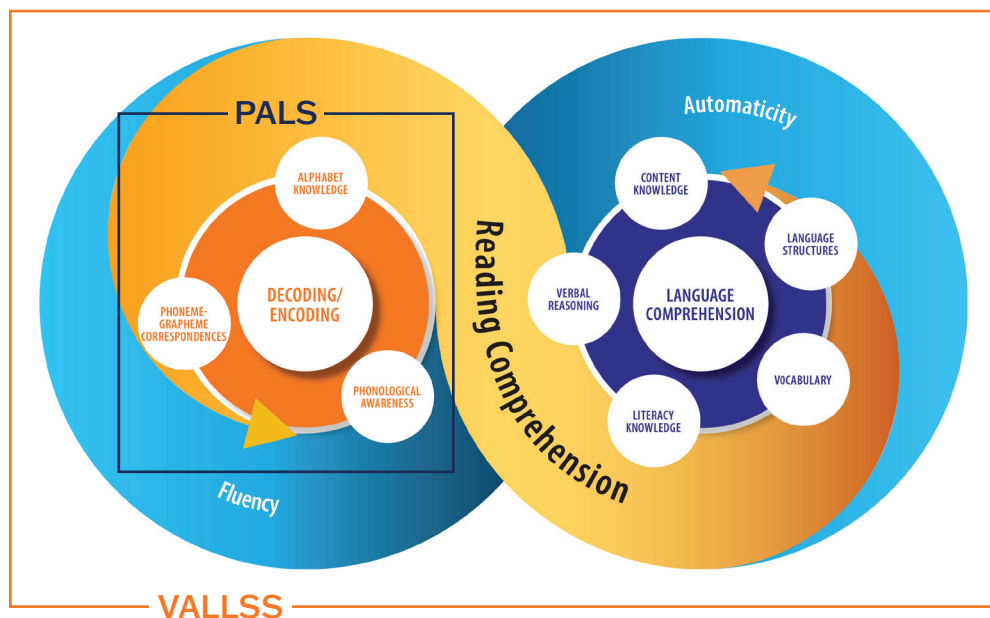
PALS

ALPHABET KNOWLEDGE

DECODING/ ENCODING

PHONEME-GRAPHEME CORRESPONDENCES

PHONOLOGICAL AWARENESS

Fluency

Reading Comprehension

Automaticity

CONTENT KNOWLEDGE

LANGUAGE STRUCTURES

VERBAL REASONING

LANGUAGE COMPREHENSION

VOCABULARY

LITERACY KNOWLEDGE

VALLSS